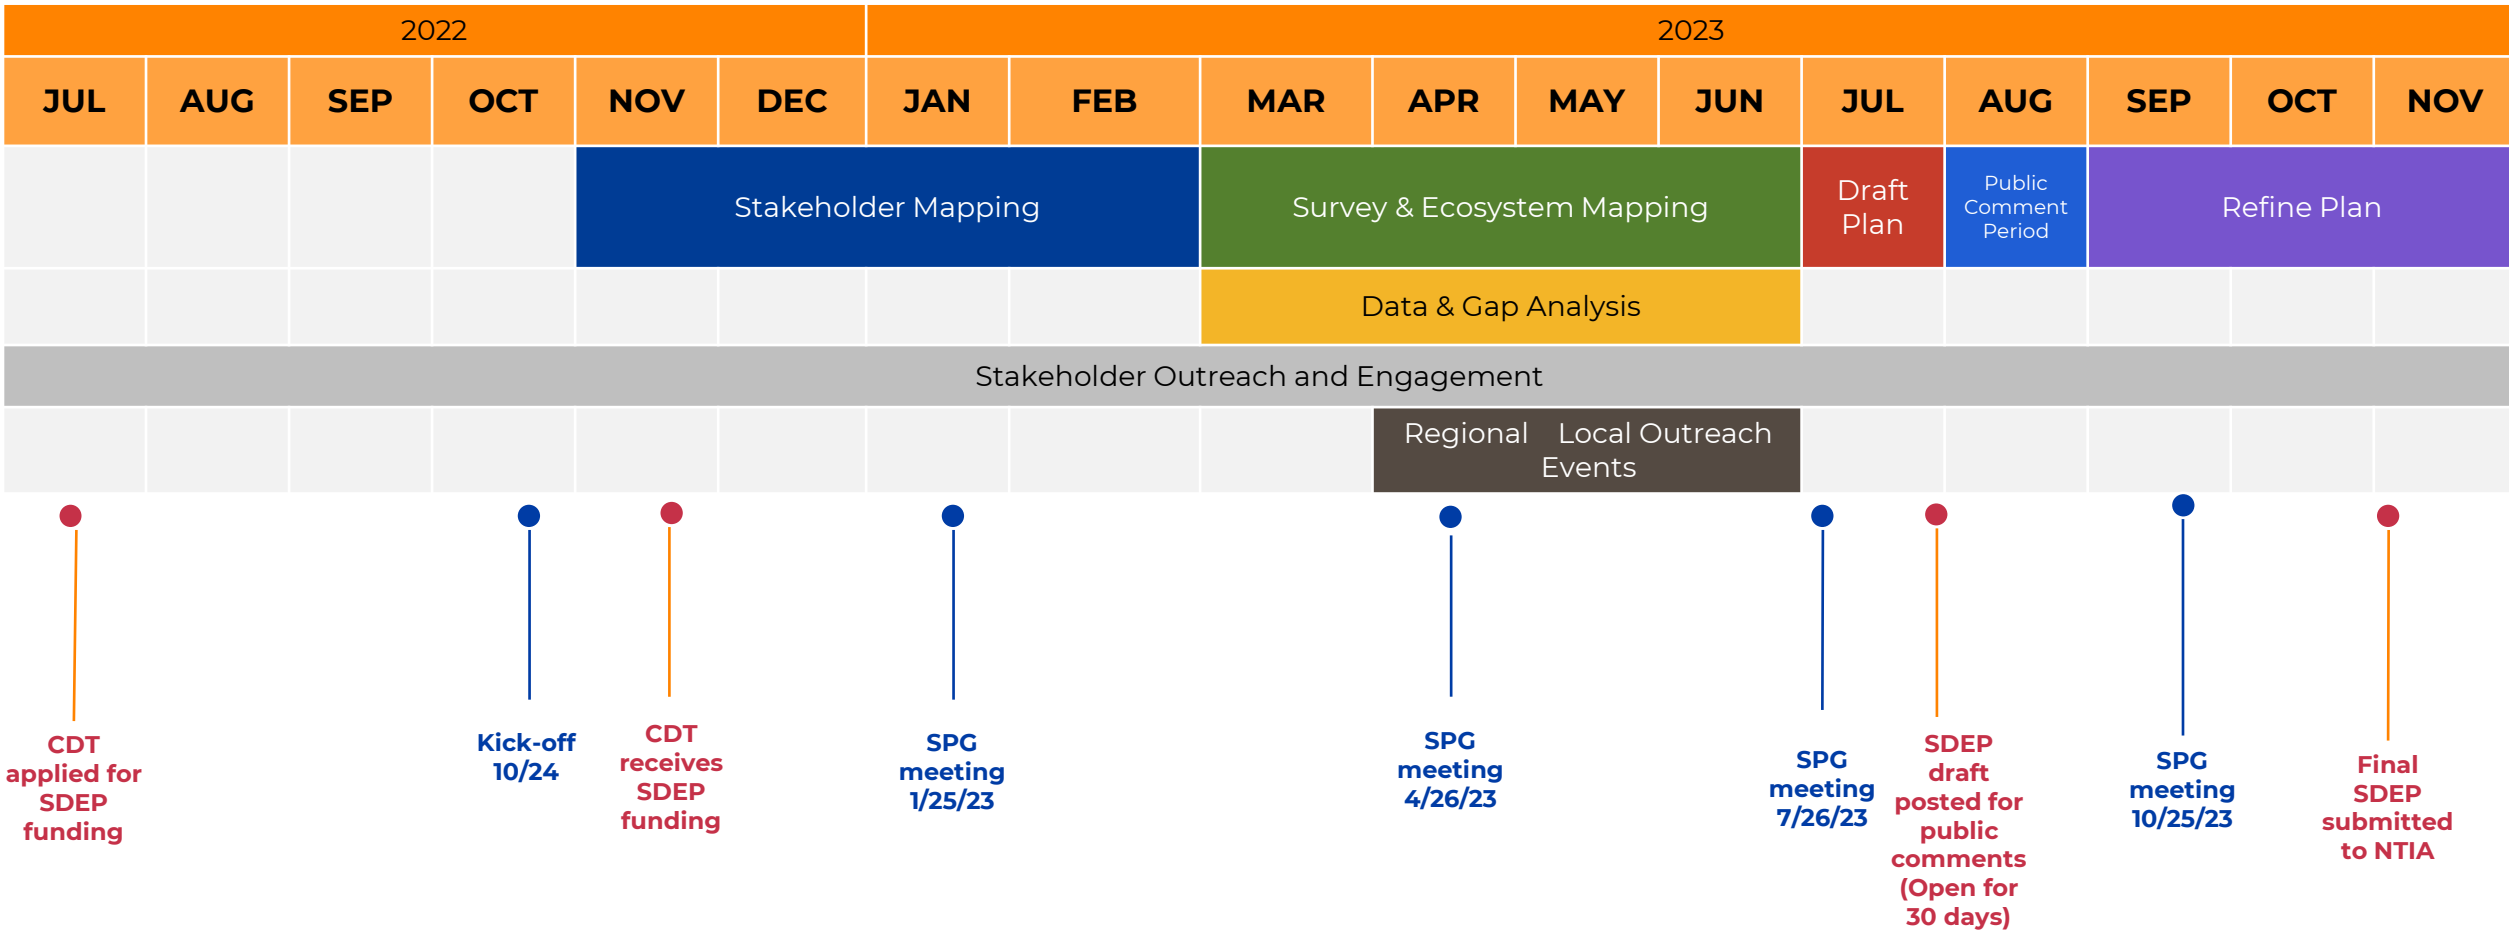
| 2022 | | | | | | 2023 | | | | | | | | | | |
|---|---|---|---|---|---|---|---|---|---|---|---|---|---|---|---|---|
| JUL | AUG | SEP | OCT | NOV | DEC | JAN | FEB | MAR | APR | MAY | JUN | JUL | AUG | SEP | OCT | NOV |

Stakeholder Mapping

Survey & Ecosystem Mapping

Draft Plan

Public Comment Period

Refine Plan

Data & Gap Analysis

Stakeholder Outreach and Engagement

Regional Local Outreach Events

CDT applied for SDEP funding

Kick-off 10/24

CDT receives SDEP funding

SPG meeting 1/25/23

SPG meeting 4/26/23

SPG meeting 7/26/23

SDEP draft posted for public comments (Open for 30 days)

SPG meeting 10/25/23

Final SDEP submitted to NTIA